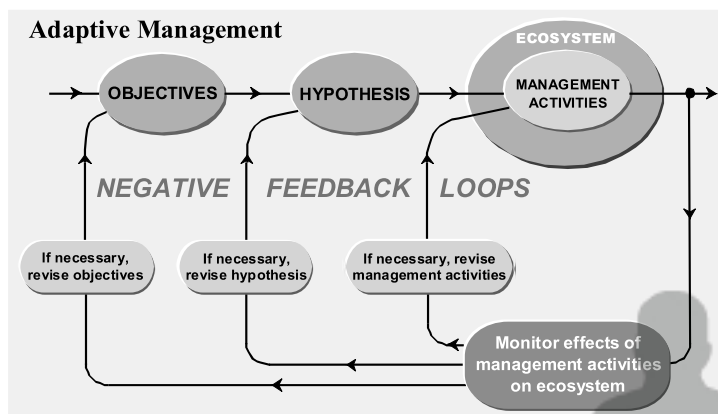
Adaptive Management

OBJECTIVES

HYPOTHESIS

ECOSYSTEM

MANAGEMENT ACTIVITIES

NEGATIVE FEEDBACK LOOPS

If necessary, revise objectives

If necessary, revise hypothesis

If necessary, revise management activities

Monitor effects of management activities on ecosystem